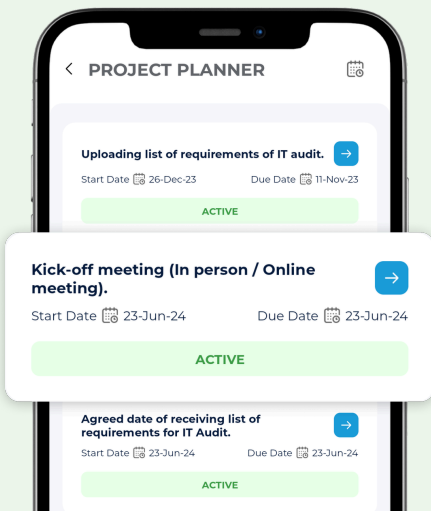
<
PROJECT PLANNER

Uploading list of requirements of IT audit.
Start Date 26-Dec-23
Due Date 11-Nov-23
ACTIVE

Kick-off meeting (In person / Online meeting).
Start Date 23-Jun-24
Due Date 23-Jun-24
ACTIVE

Agreed date of receiving list of requirements for IT Audit.
Start Date 23-Jun-24
Due Date 23-Jun-24
ACTIVE